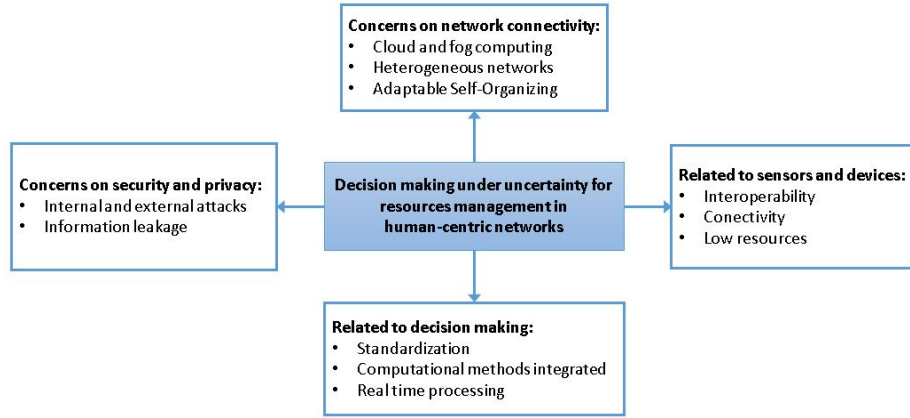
Concerns on network connectivity:
- Cloud and fog computing
- Heterogeneous networks
- Adaptable Self-Organizing

Concerns on security and privacy:
- Internal and external attacks
- Information leakage

Decision making under uncertainty for resources management in human-centric networks

Related to sensors and devices:
- Interoperability
- Conectivity
- Low resources

Related to decision making:
- Standardization
- Computational methods integrated
- Real time processing